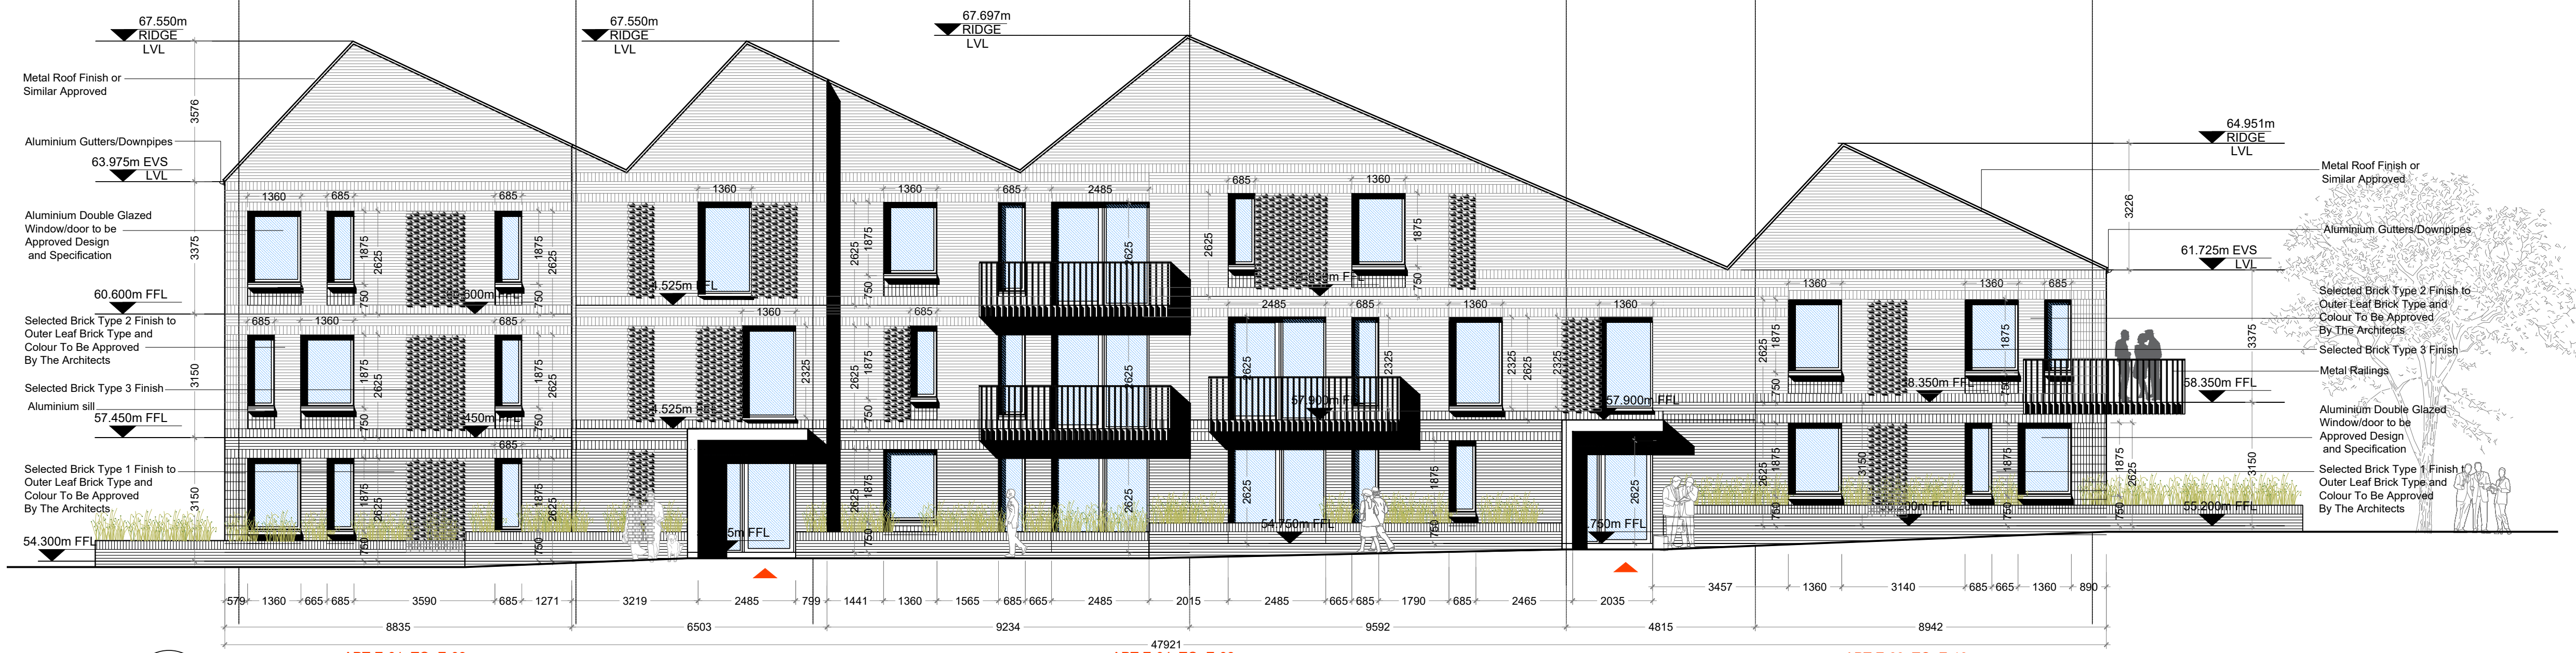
67.550m
RIDGE
LVL

67.550m
RIDGE
LVL

67.697m
RIDGE
LVL

64.951m
RIDGE
LVL

Metal Roof Finish or Similar Approved

Aluminium Gutters/Downpipes

63.975m EVS
LVL

Aluminium Double Glazed Window/door to be Approved Design and Specification

60.600m FFL

Selected Brick Type 2 Finish to Outer Leaf Brick Type and Colour To Be Approved By The Architects

Selected Brick Type 3 Finish

Aluminium sill

57.450m FFL

Selected Brick Type 1 Finish to Outer Leaf Brick Type and Colour To Be Approved By The Architects

54.300m FFL

3576
3375
3150
3150

1360 685 685
1875 2625 750
1875 2625 750
685 1360 685
1875 2625 750
1875 2625 750
685
1875 2625 750
1875 2625 750
600m FFL
450m FFL

1360
4.525m FFL
1360
2325
4.525m FFL
5m FFL

1360
2625 1875 750
685
2625 1875 750
2625 1875 750
685 2485
625
625
2625

685 1360
2625
1875 750
m FFL
2485 685 1360
2625 2325
2325 2625
2325
57.900m FFL
1875 750
54.750m FFL

1360
57.900m FFL
2625
.750m FFL

1360 1360 685
2625 1875 750
2625 1875 750
1875 750
1875
8.350m FFL
3150
.200m FFL
750
1875 2625
58.350m FFL
55.200m FFL

3226
61.725m EVS
LVL
3375
3150

Metal Roof Finish or Similar Approved

Aluminium Gutters/Downpipes

Selected Brick Type 2 Finish to Outer Leaf Brick Type and Colour To Be Approved By The Architects

Selected Brick Type 3 Finish

Metal Railings

Aluminium Double Glazed Window/door to be Approved Design and Specification

Selected Brick Type 1 Finish to Outer Leaf Brick Type and Colour To Be Approved By The Architects

579 1360 665 685 3590 685 1271 3219 2485 799 1441 1360 1565 685 665 2485 2015 2485 665 685 1790 685 2465 2035 3457 1360 3140 685 665 1360 890

8835 6503 9234 9592 4815 8942

47921